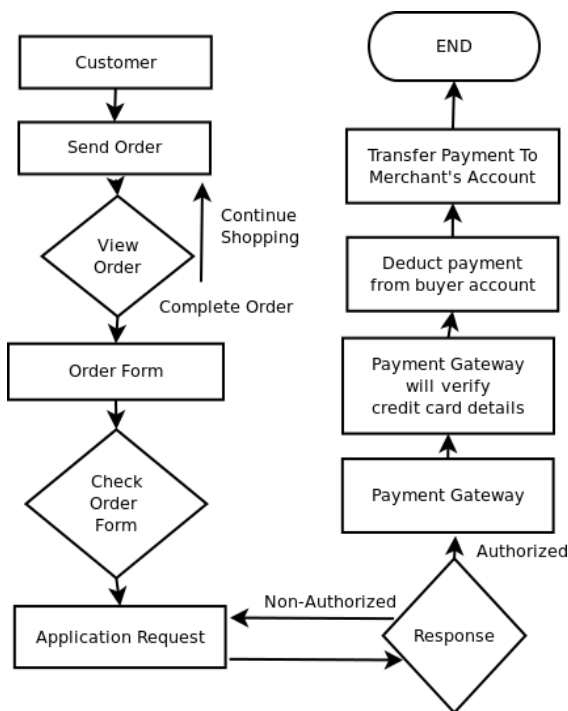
Customer

Send Order

View Order

Continue Shopping

Complete Order

Order Form

Check Order Form

Application Request

Non-Authorized

Response

Authorized

Payment Gateway

Payment Gateway will verify credit card details

Deduct payment from buyer account

Transfer Payment To Merchant's Account

END